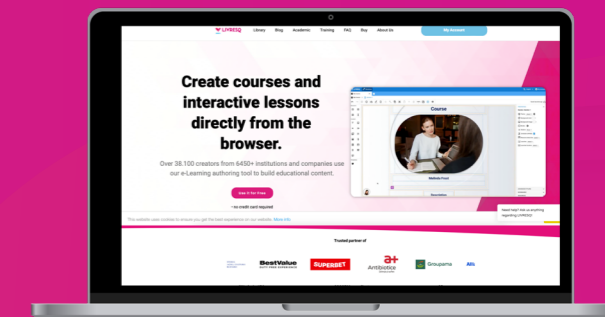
LIVRESQ Library Blog Academic Training FAQ Buy About Us My Account

Create courses and interactive lessons directly from the browser.

Over 38.100 creators from 6450+ institutions and companies use our e-Learning authoring tool to build educational content.

Sign in for free

• no credit card required

Course

Website Front

Description

Need help? Ask us anything regarding LIVRESQ

This website uses cookies to ensure you get the best experience on our website. More info

Trusted partner of

BestValue

SUPERBET

Antibiotice

Groupama

Alb